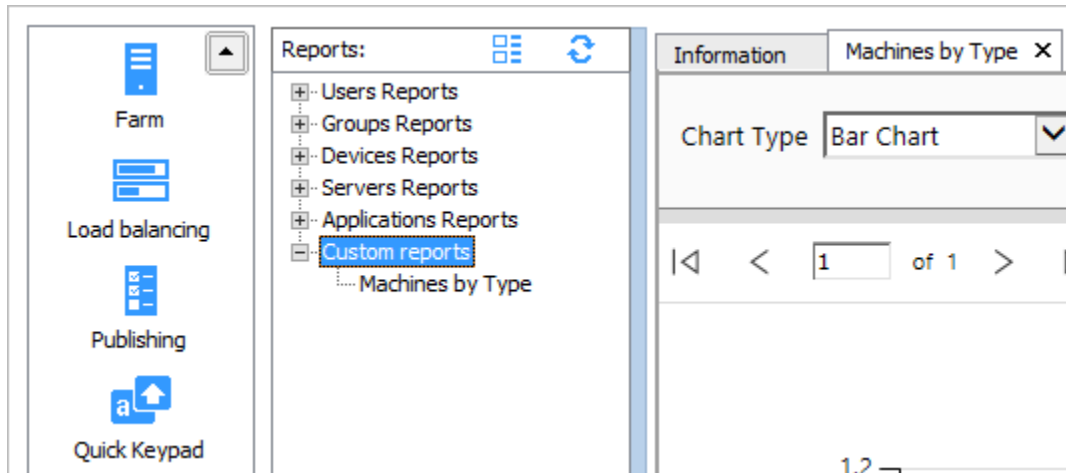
Farm

Load balancing

Publishing

a

Quick Keypad

Reports:

Users Reports
Groups Reports
Devices Reports
Servers Reports
Applications Reports
Custom reports
Machines by Type

Information
Machines by Type ✕

Chart Type
Bar Chart

1
of 1

1.2